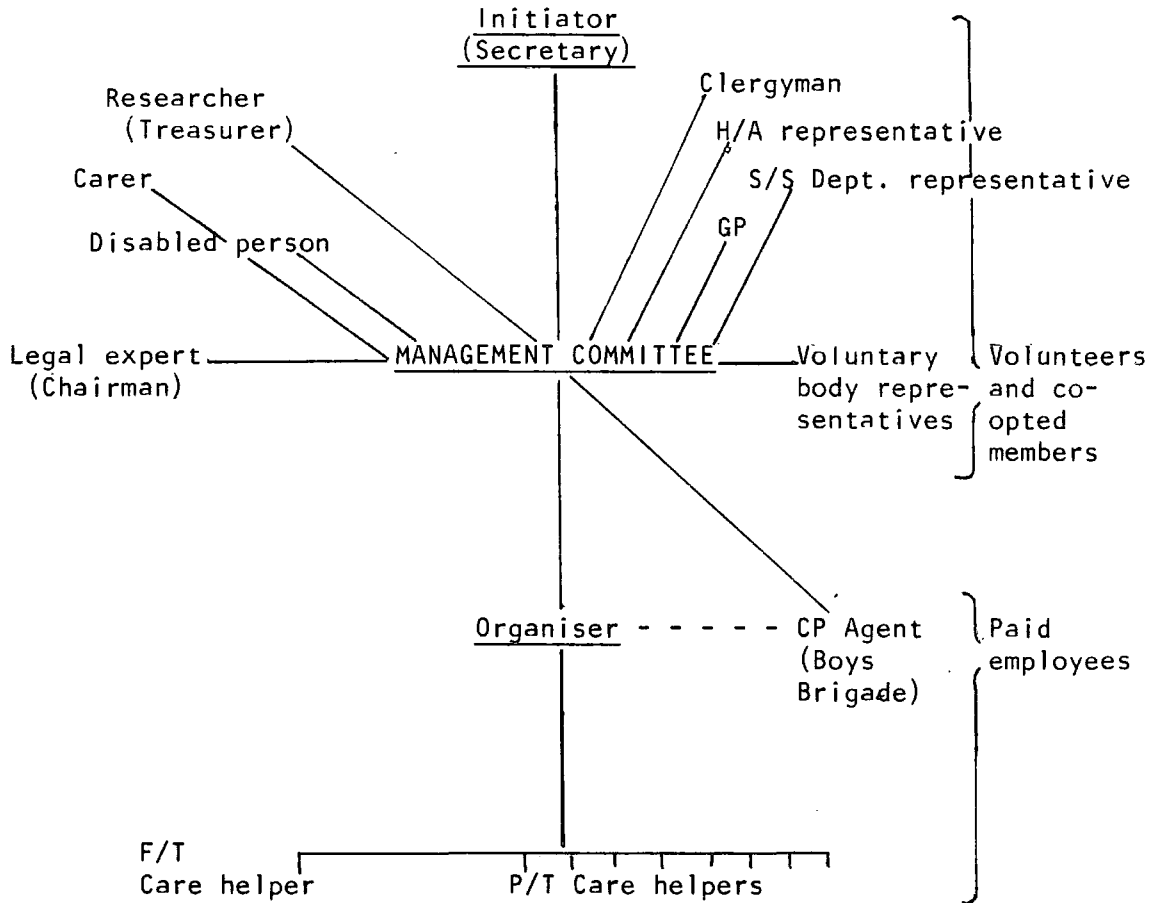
Initiator
(Secretary)

Researcher
(Treasurer)

Clergyman

H/A representative

S/S Dept. representative

Carer

Disabled person

GP

Legal expert
(Chairman)

MANAGEMENT COMMITTEE

Voluntary body representatives

Volunteers and coopted members

Organiser

CP Agent
(Boys Brigade)

Paid employees

F/T
Care helper

P/T Care helpers